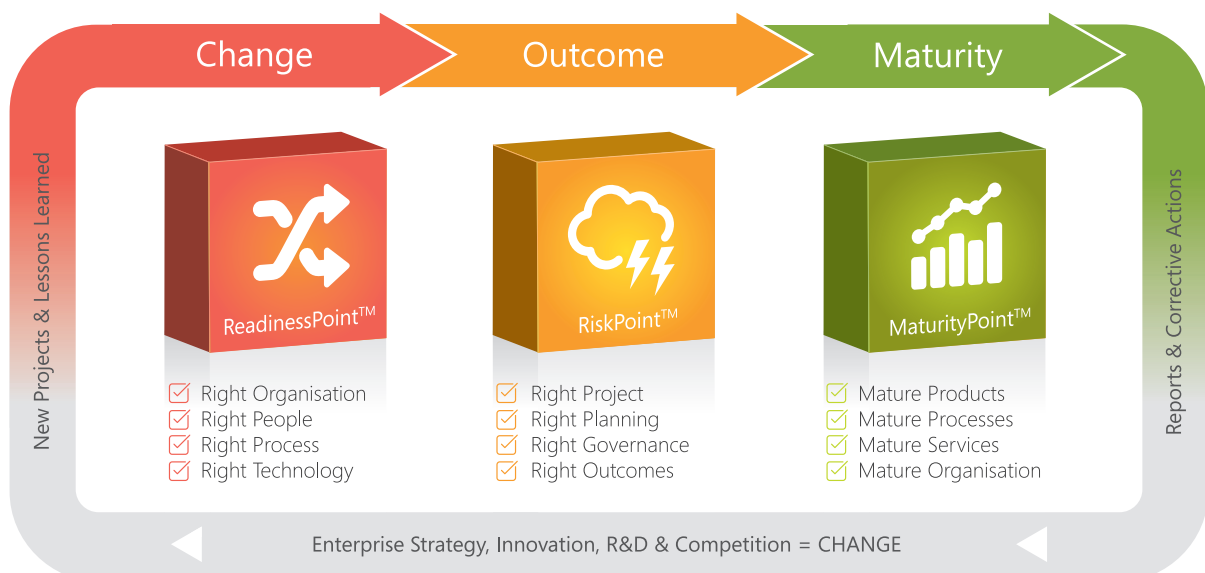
Change

Outcome

Maturity

New Projects & Lessons Learned

ReadinessPoint™

Right Organisation
Right People
Right Process
Right Technology

RiskPoint™

Right Project
Right Planning
Right Governance
Right Outcomes

MaturityPoint™

Mature Products
Mature Processes
Mature Services
Mature Organisation

Reports & Corrective Actions

Enterprise Strategy, Innovation, R&D & Competition = CHANGE